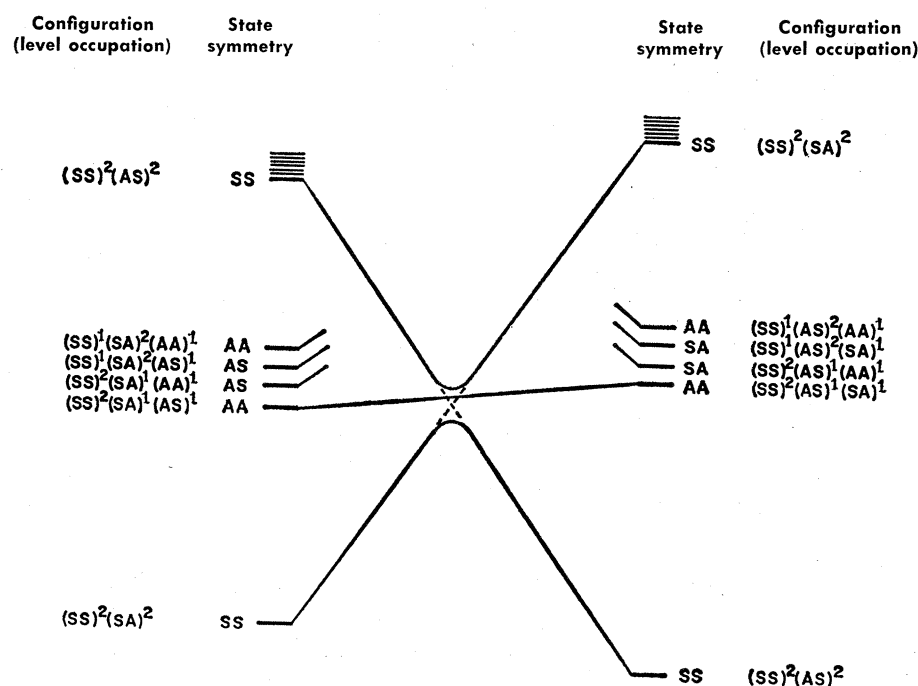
Configuration (level occupation)

State symmetry

State symmetry

Configuration (level occupation)

$(SS)^2(AS)^2$ SS

SS $(SS)^2(SA)^2$

$(SS)^1(SA)^2(AA)^1$ AA
$(SS)^1(SA)^2(AS)^1$ AS
$(SS)^2(SA)^1(AA)^1$ AS
$(SS)^2(SA)^1(AS)^1$ AA

AA $(SS)^1(AS)^2(AA)^1$
SA $(SS)^1(AS)^2(SA)^1$
SA $(SS)^2(AS)^1(AA)^1$
AA $(SS)^2(AS)^1(SA)^1$

$(SS)^2(SA)^2$ SS

SS $(SS)^2(AS)^2$